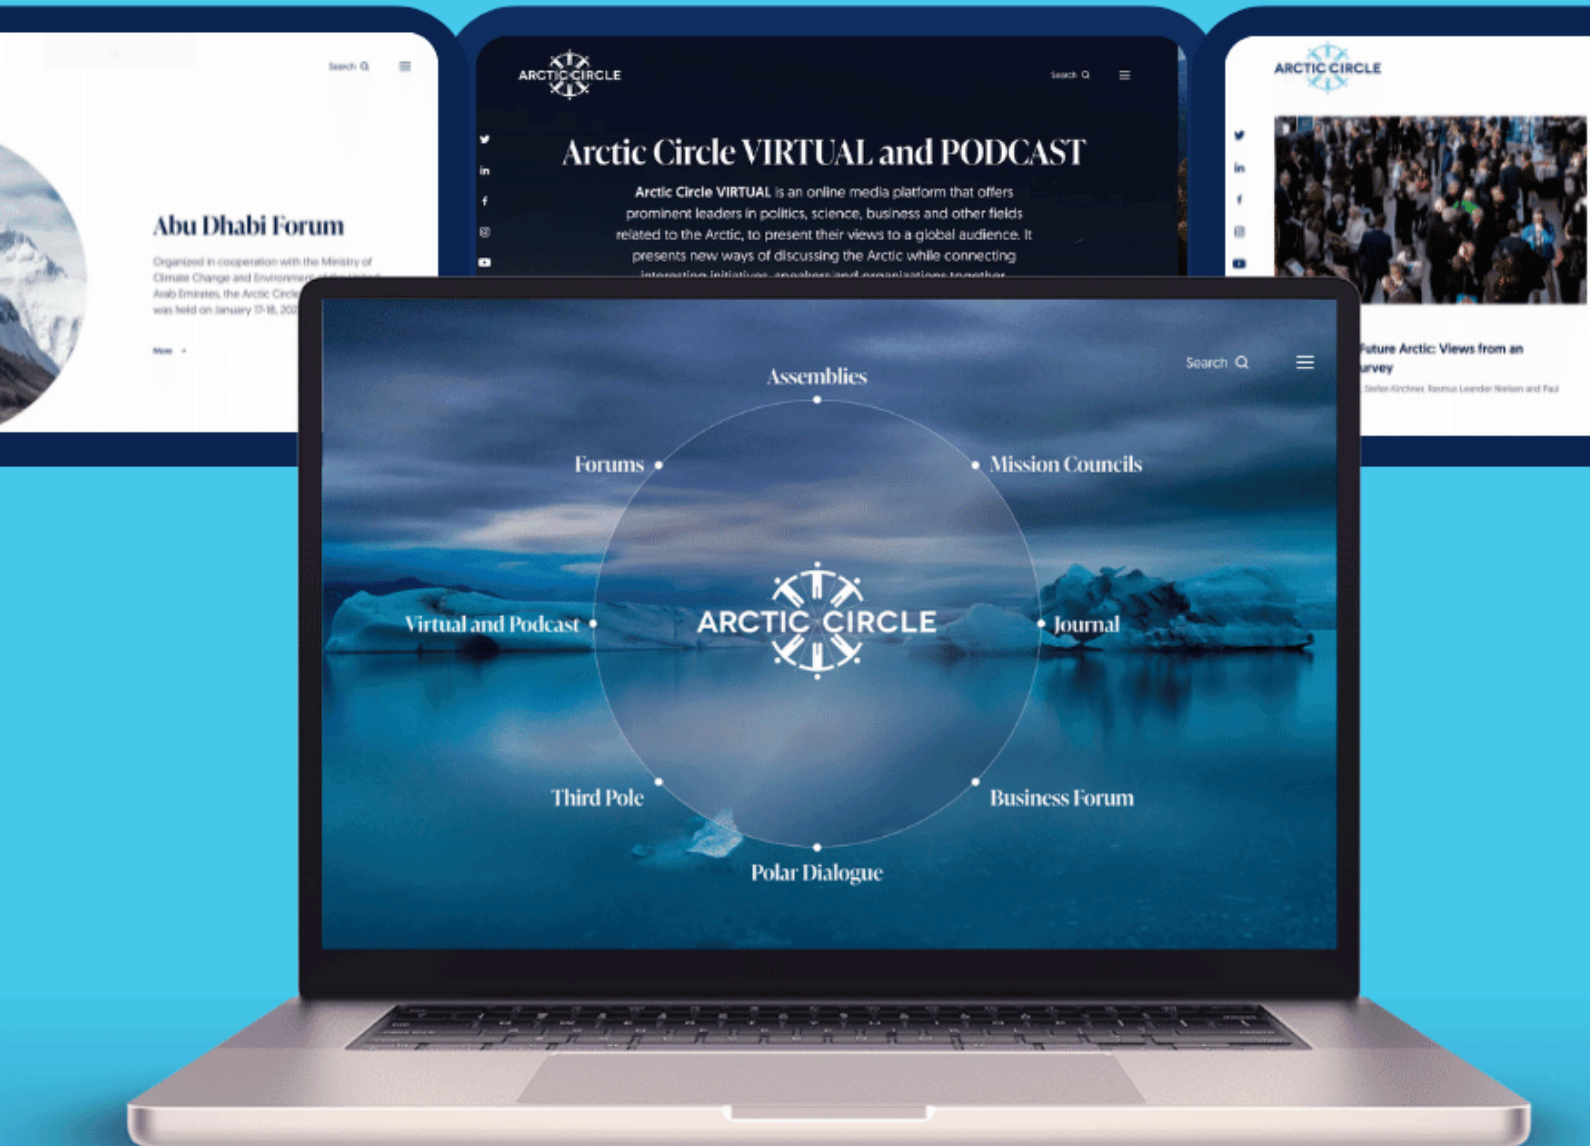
Search

Abu Dhabi Forum

Organized in cooperation with the Ministry of Climate Change and Environment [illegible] Arab Emirates, the Arctic Circle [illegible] was held on January 17-18, 20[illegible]

More

ARCTIC CIRCLE

Search

Arctic Circle VIRTUAL and PODCAST

Arctic Circle VIRTUAL is an online media platform that offers prominent leaders in politics, science, business and other fields related to the Arctic, to present their views to a global audience. It presents new ways of discussing the Arctic while connecting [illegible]

ARCTIC CIRCLE

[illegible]uture Arctic: Views from an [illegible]urvey

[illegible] Stefan Kirchner, Rasmus Leander Nielsen and Paul

Search

Assemblies

Forums

Mission Councils

Virtual and Podcast

ARCTIC CIRCLE

Journal

Third Pole

Business Forum

Polar Dialogue